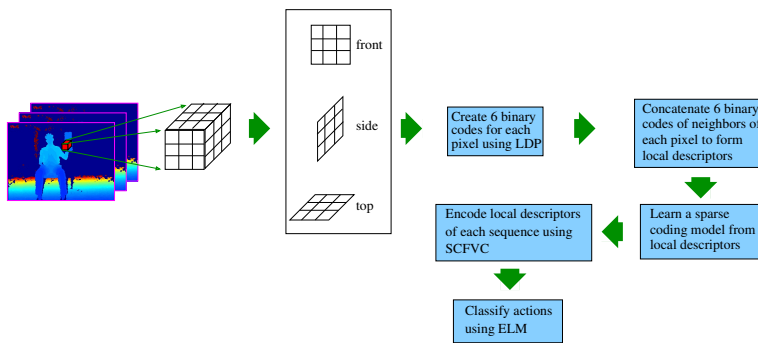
front

side

top

Create 6 binary codes for each pixel using LDP

Concatenate 6 binary codes of neighbors of each pixel to form local descriptors

Learn a sparse coding model from local descriptors

Encode local descriptors of each sequence using SCFVC

Classify actions using ELM